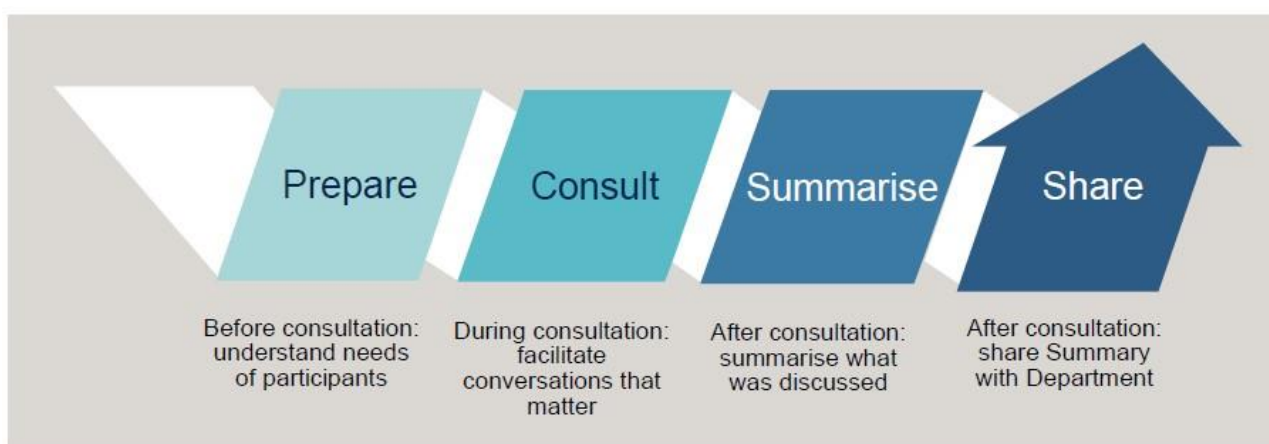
Prepare

Consult

Summarise

Share

Before consultation: understand needs of participants

During consultation: facilitate conversations that matter

After consultation: summarise what was discussed

After consultation: share Summary with Department